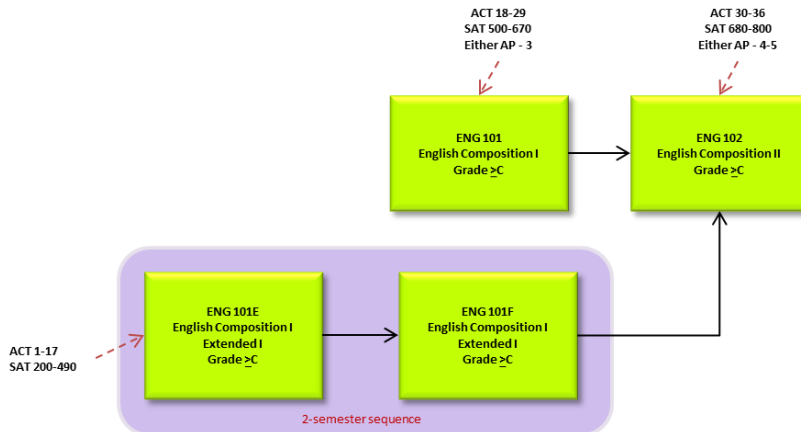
ACT 18-29
SAT 500-670
Either AP - 3

ACT 30-36
SAT 680-800
Either AP - 4-5

ENG 101
English Composition I
Grade $\geq$C

ENG 102
English Composition II
Grade $\geq$C

ACT 1-17
SAT 200-490

ENG 101E
English Composition I
Extended I
Grade $\geq$C

ENG 101F
English Composition I
Extended I
Grade $\geq$C

2-semester sequence